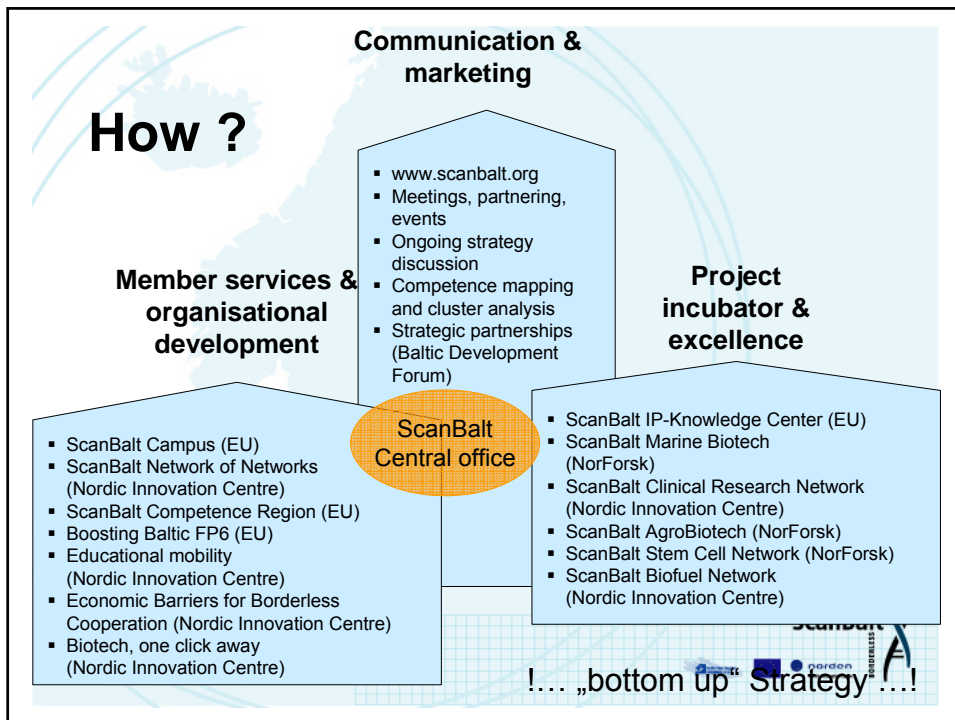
How ?

Communication & marketing

- www.scanbalt.org
- Meetings, partnering, events
- Ongoing strategy discussion
- Competence mapping and cluster analysis
- Strategic partnerships (Baltic Development Forum)

Member services & organisational development

- ScanBalt Campus (EU)
- ScanBalt Network of Networks (Nordic Innovation Centre)
- ScanBalt Competence Region (EU)
- Boosting Baltic FP6 (EU)
- Educational mobility (Nordic Innovation Centre)
- Economic Barriers for Borderless Cooperation (Nordic Innovation Centre)
- Biotech, one click away (Nordic Innovation Centre)

ScanBalt Central office

Project incubator & excellence

- ScanBalt IP-Knowledge Center (EU)
- ScanBalt Marine Biotech (NorForsk)
- ScanBalt Clinical Research Network (Nordic Innovation Centre)
- ScanBalt AgroBiotech (NorForsk)
- ScanBalt Stem Cell Network (NorForsk)
- ScanBalt Biofuel Network (Nordic Innovation Centre)

ScanBalt

BORDERLESS

norden

!… „bottom up“ Strategy …!